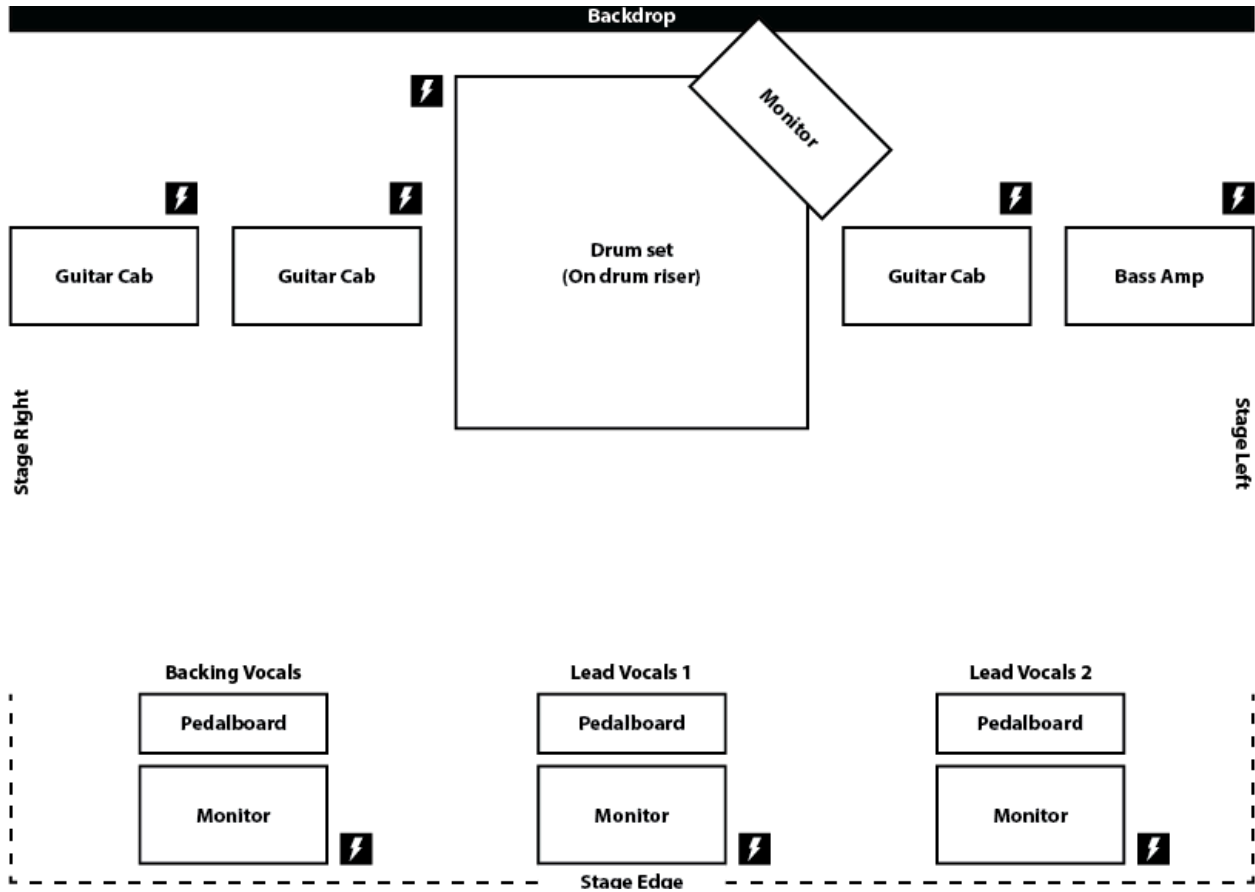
Backdrop

Monitor

Drum set
(On drum riser)

Guitar Cab

Guitar Cab

Guitar Cab

Bass Amp

Stage Right

Stage Left

Backing Vocals

Pedalboard

Monitor

Lead Vocals 1

Pedalboard

Monitor

Lead Vocals 2

Pedalboard

Monitor

Stage Edge